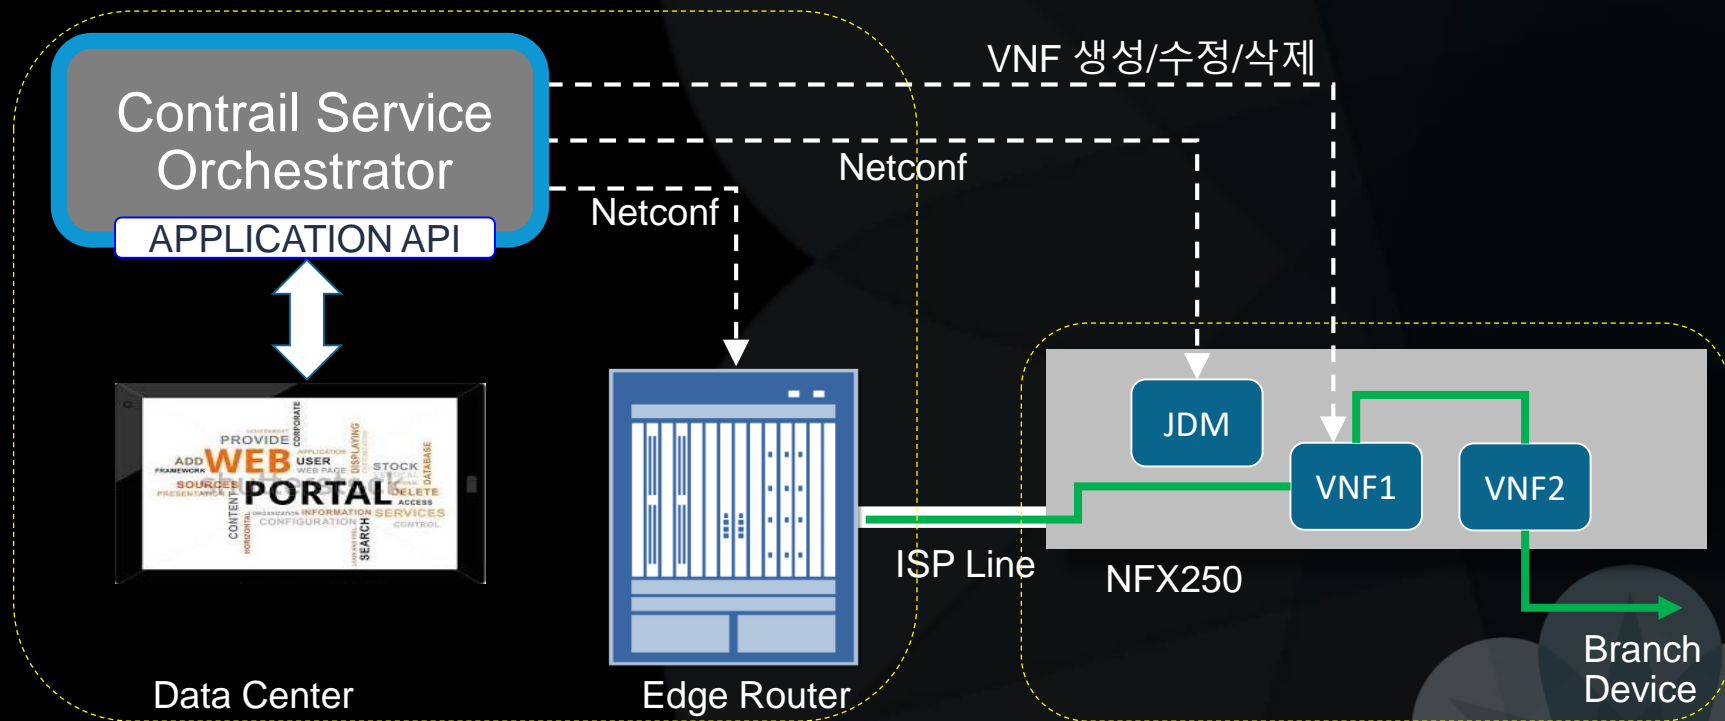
Contrail Service Orchestrator

APPLICATION API

VNF 생성/수정/삭제

Netconf

Netconf

PROVIDE
ADD WEB USER
STOCK
SOURCES
PORTAL
DELETE
INFORMATION SERVICES
CONFIGURATION
CONTENT
SEARCH

JDM

VNF1

VNF2

ISP Line

NFX250

Branch Device

Data Center

Edge Router